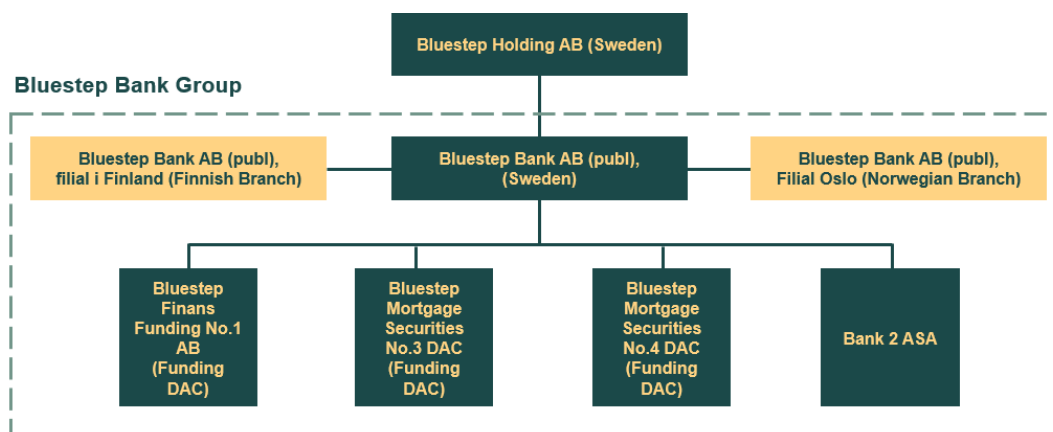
Bluestep Holding AB (Sweden)

Bluestep Bank Group

Bluestep Bank AB (publ), filial i Finland (Finnish Branch)

Bluestep Bank AB (publ), (Sweden)

Bluestep Bank AB (publ), Filial Oslo (Norwegian Branch)

Bluestep Finans Funding No.1 AB (Funding DAC)

Bluestep Mortgage Securities No.3 DAC (Funding DAC)

Bluestep Mortgage Securities No.4 DAC (Funding DAC)

Bank 2 ASA